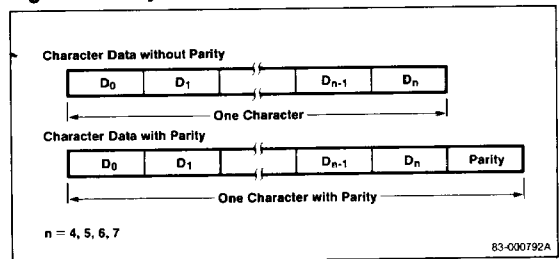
Character Data without Parity

| $D_0$ | $D_1$ | | $D_{n-1}$ | $D_n$ |
|---|---|---|---|---|

One Character

Character Data with Parity

| $D_0$ | $D_1$ | | $D_{n-1}$ | $D_n$ | Parity |
|---|---|---|---|---|---|

One Character with Parity

n = 4, 5, 6, 7

83-000792A